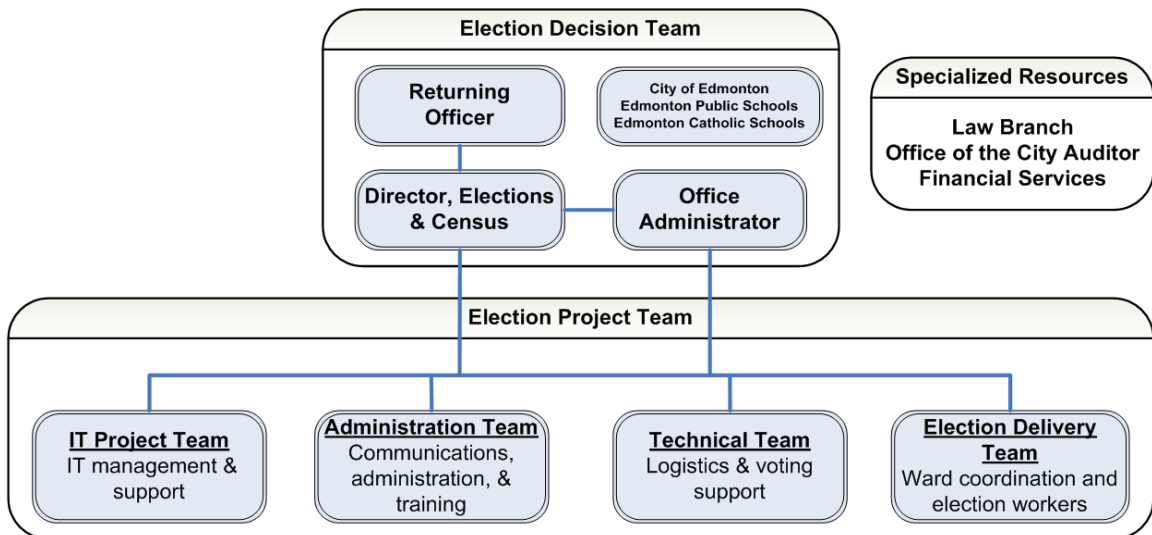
Election Decision Team

Returning Officer

City of Edmonton
Edmonton Public Schools
Edmonton Catholic Schools

Director, Elections & Census

Office Administrator

Specialized Resources

Law Branch
Office of the City Auditor
Financial Services

Election Project Team

IT Project Team
IT management & support

Administration Team
Communications, administration, & training

Technical Team
Logistics & voting support

Election Delivery Team
Ward coordination and election workers